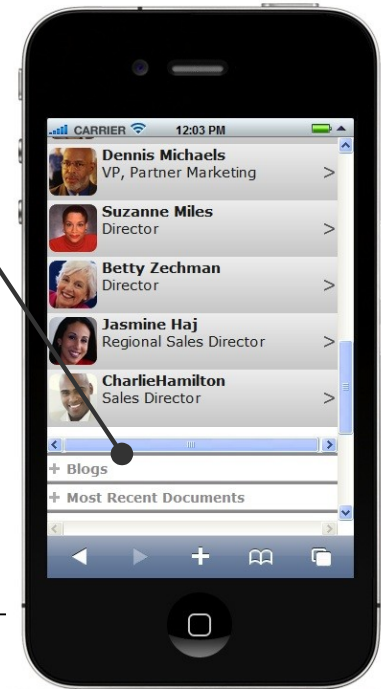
CARRIER 12:03 PM

Dennis Michaels
VP, Partner Marketing
>

Suzanne Miles
Director
>

Betty Zechman
Director
>

Jasmine Haj
Regional Sales Director
>

CharlieHamilton
Sales Director
>

+ Blogs

+ Most Recent Documents